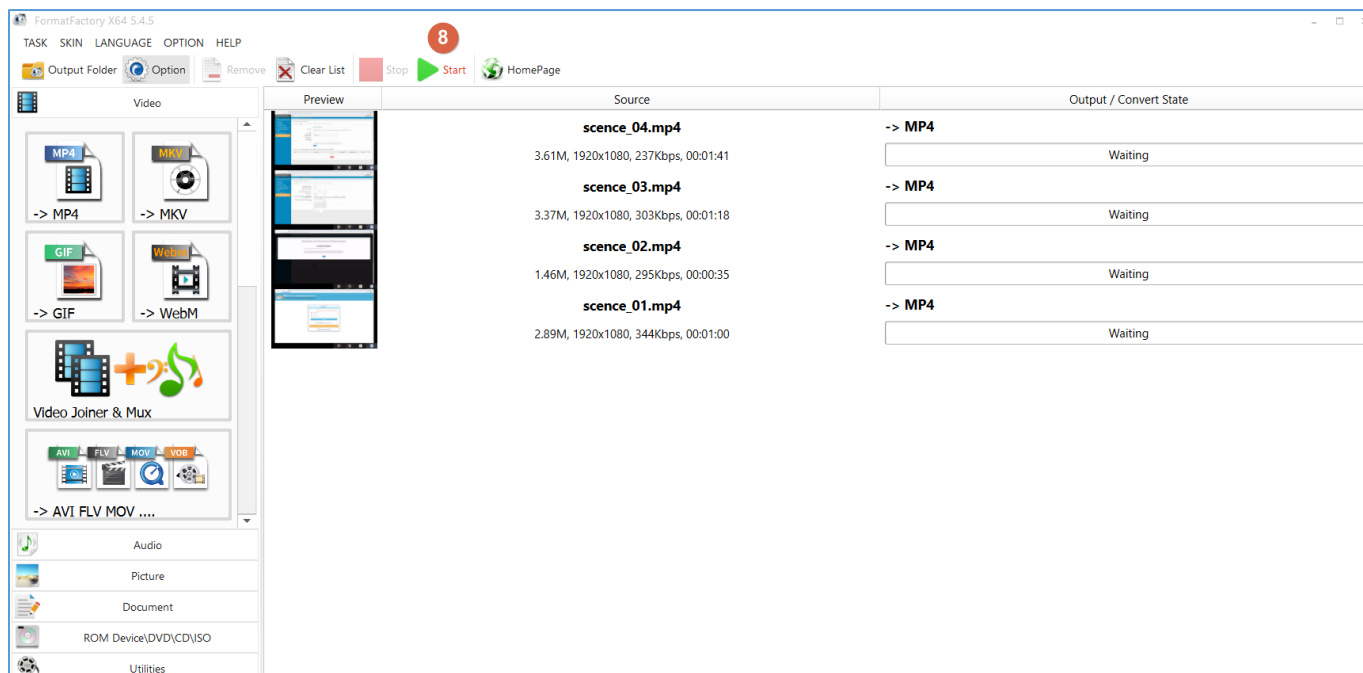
FormatFactory X64 5.4.5

TASK SKIN LANGUAGE OPTION HELP

8

Output Folder Option Remove Clear List Stop Start HomePage

Video

MP4
-> MP4

MKV
-> MKV

GIF
-> GIF

WebM
-> WebM

Video Joiner & Mux

AVI FLV MOV VOB
-> AVI FLV MOV ....

Audio

Picture

Document

ROM Device\DVD\CD\ISO

Utilities

| Preview | Source | Output / Convert State |
|---|---|---|
| | scence_04.mp4 | -> MP4 |
| | 3.61M, 1920x1080, 237Kbps, 00:01:41 | Waiting |
| | scence_03.mp4 | -> MP4 |
| | 3.37M, 1920x1080, 303Kbps, 00:01:18 | Waiting |
| | scence_02.mp4 | -> MP4 |
| | 1.46M, 1920x1080, 295Kbps, 00:00:35 | Waiting |
| | scence_01.mp4 | -> MP4 |
| | 2.89M, 1920x1080, 344Kbps, 00:01:00 | Waiting |